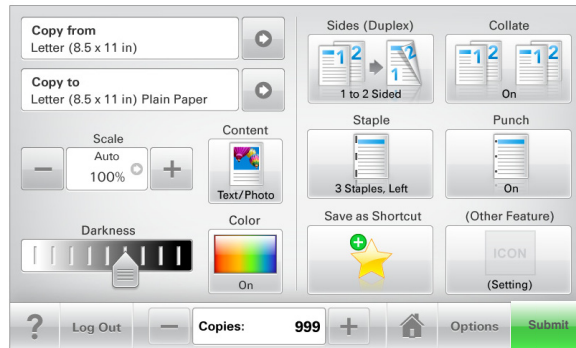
Copy from
Letter (8.5 x 11 in)

Copy to
Letter (8.5 x 11 in) Plain Paper

Scale
Auto
100%

Content
Text/Photo

Darkness

Color
On

Sides (Duplex)
1 2
1 2
1 to 2 Sided

Collate
1 2
1 2
On

Staple
3 Staples, Left

Punch
On

Save as Shortcut

(Other Feature)
ICON
(Setting)

?
Log Out
Copies:
999
Options
Submit